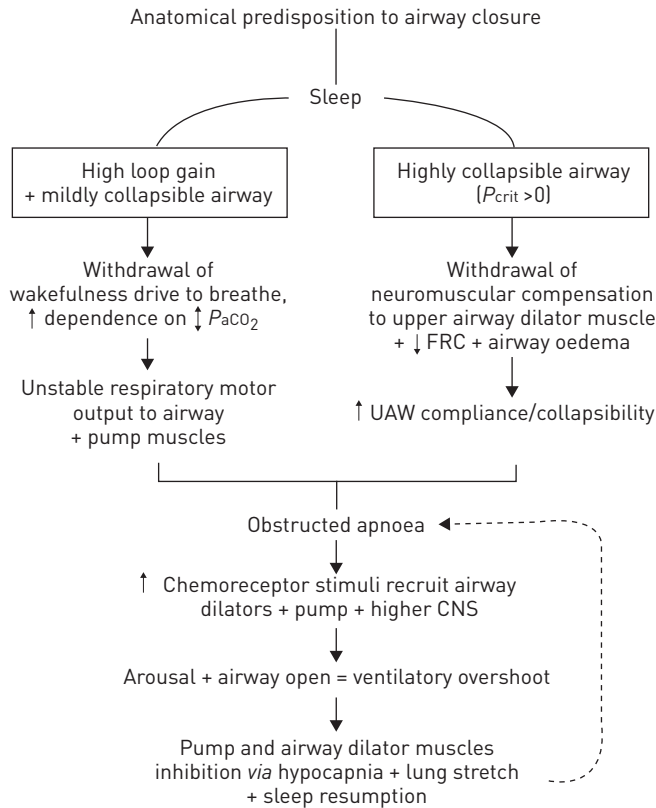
Anatomical predisposition to airway closure

Sleep

High loop gain
+ mildly collapsible airway

Highly collapsible airway
($P_{crit}$ >0)

Withdrawal of
wakefulness drive to breathe,
↑ dependence on ↕ $P_{aCO_2}$

Unstable respiratory motor
output to airway
+ pump muscles

Withdrawal of
neuromuscular compensation
to upper airway dilator muscle
+ ↓ FRC + airway oedema

↑ UAW compliance/collapsibility

Obstructed apnoea

↑ Chemoreceptor stimuli recruit airway
dilators + pump + higher CNS

Arousal + airway open = ventilatory overshoot

Pump and airway dilator muscles
inhibition via hypocapnia + lung stretch
+ sleep resumption